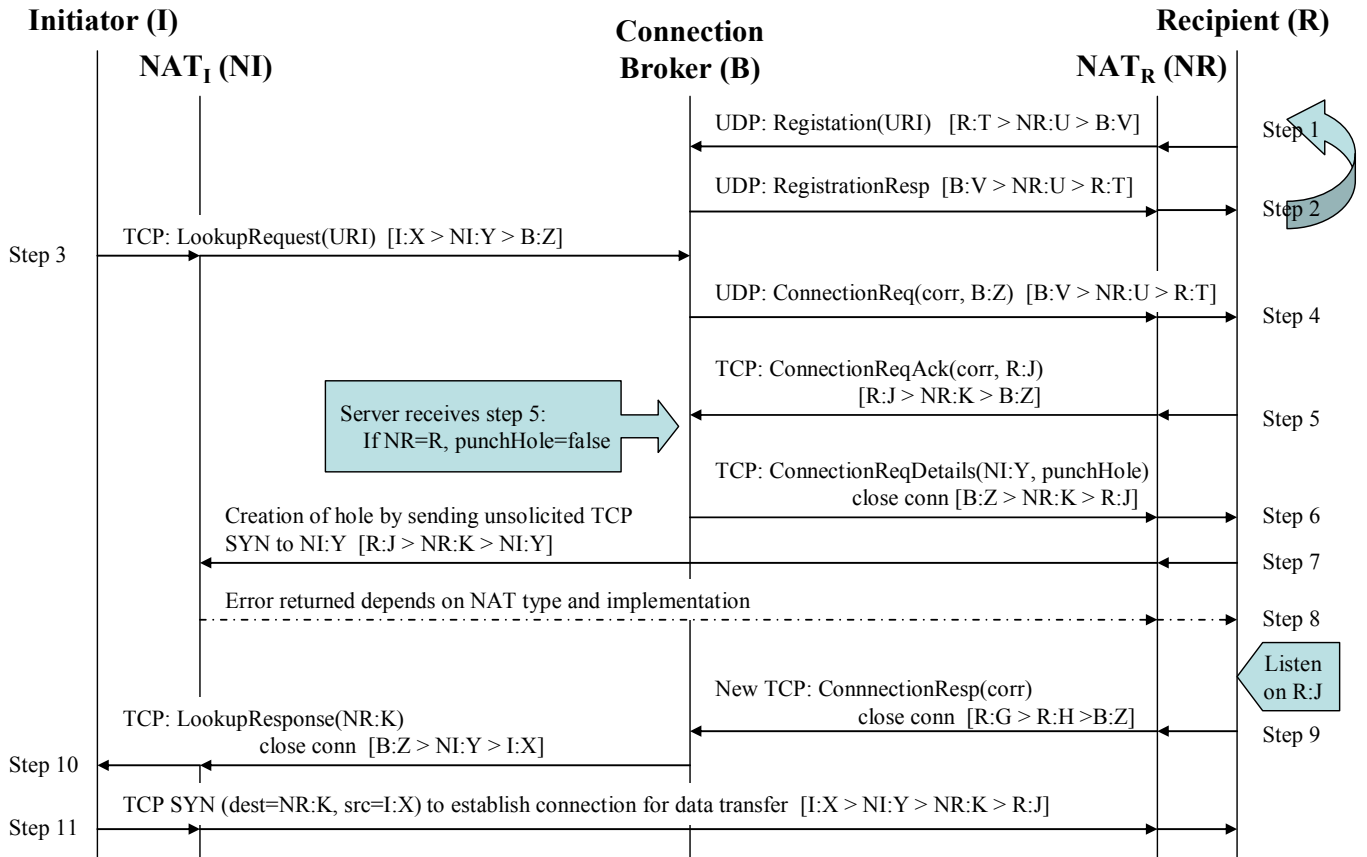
Initiator (I)

Connection Broker (B)

Recipient (R)

$NAT_I$ (NI)

$NAT_R$ (NR)

UDP: Registation(URI) [R:T > NR:U > B:V]

Step 1

UDP: RegistrationResp [B:V > NR:U > R:T]

Step 2

TCP: LookupRequest(URI) [I:X > NI:Y > B:Z]

Step 3

UDP: ConnectionReq(corr, B:Z) [B:V > NR:U > R:T]

Step 4

TCP: ConnectionReqAck(corr, R:J) [R:J > NR:K > B:Z]

Server receives step 5: If NR=R, punchHole=false

Step 5

TCP: ConnectionReqDetails(NI:Y, punchHole) close conn [B:Z > NR:K > R:J]

Creation of hole by sending unsolicited TCP SYN to NI:Y [R:J > NR:K > NI:Y]

Step 6

Step 7

Error returned depends on NAT type and implementation

Step 8

Listen on R:J

New TCP: ConnnectionResp(corr) close conn [R:G > R:H >B:Z]

TCP: LookupResponse(NR:K) close conn [B:Z > NI:Y > I:X]

Step 9

Step 10

TCP SYN (dest=NR:K, src=I:X) to establish connection for data transfer [I:X > NI:Y > NR:K > R:J]

Step 11